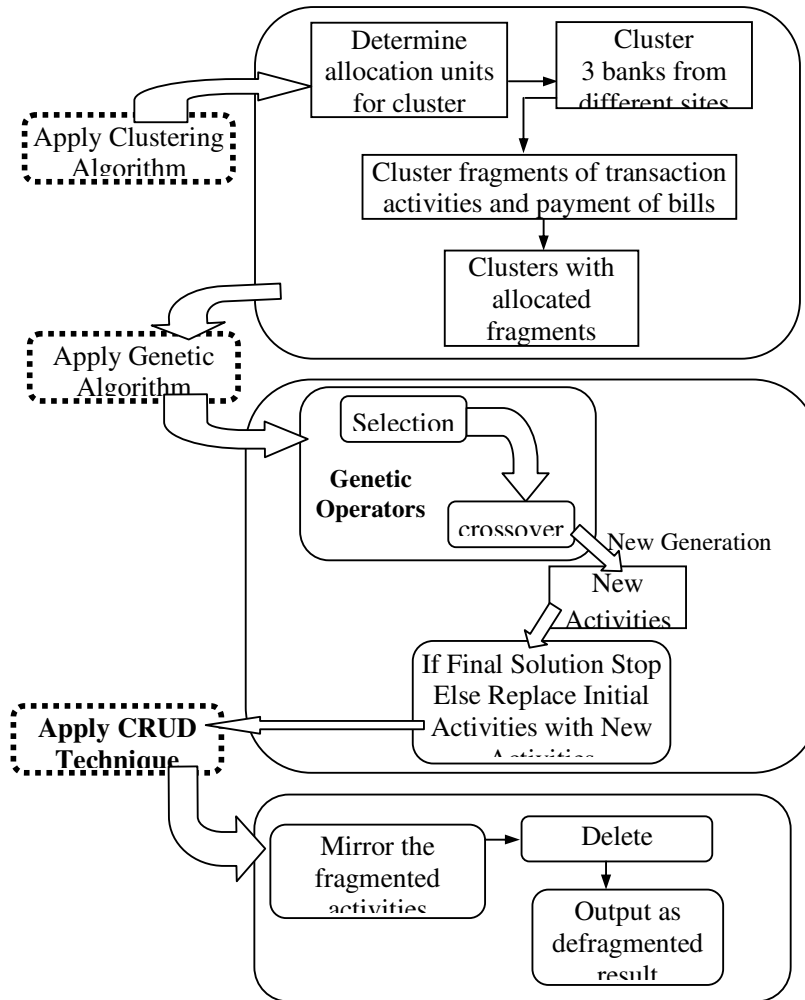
Determine allocation units for cluster

Cluster 3 banks from different sites

Apply Clustering Algorithm

Cluster fragments of transaction activities and payment of bills

Clusters with allocated fragments

Apply Genetic Algorithm

Selection

Genetic Operators

crossover

New Generation

New Activities

If Final Solution Stop Else Replace Initial Activities with New Activities

Apply CRUD Technique

Mirror the fragmented activities

Delete

Output as defragmented result